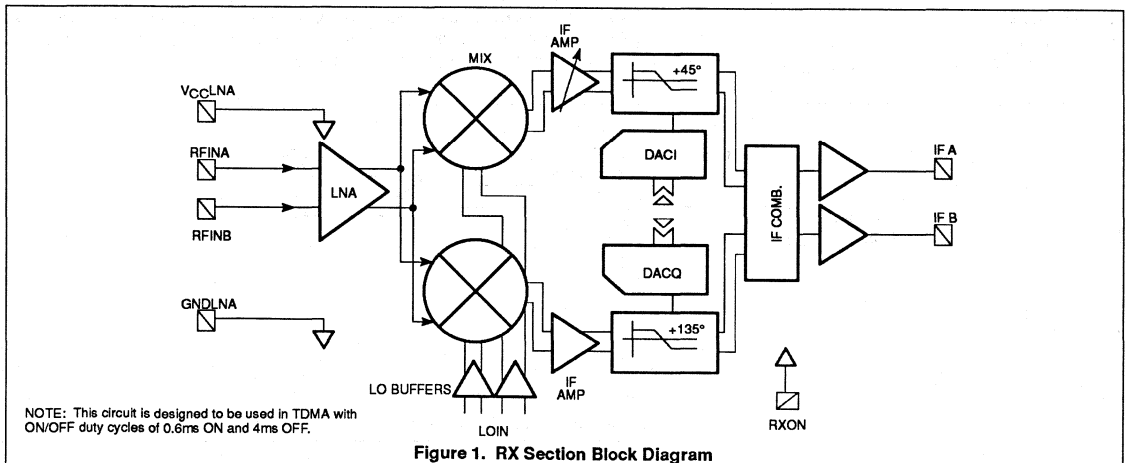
$V_{CC}$LNA

RFINA

LNA

RFINB

GNDLNA

MIX

IF AMP

+45°

DACI

DACQ

+135°

IF AMP

LO BUFFERS

LOIN

IF COMB.

IF A

IF B

RXON

NOTE: This circuit is designed to be used in TDMA with ON/OFF duty cycles of 0.6ms ON and 4ms OFF.

Figure 1. RX Section Block Diagram